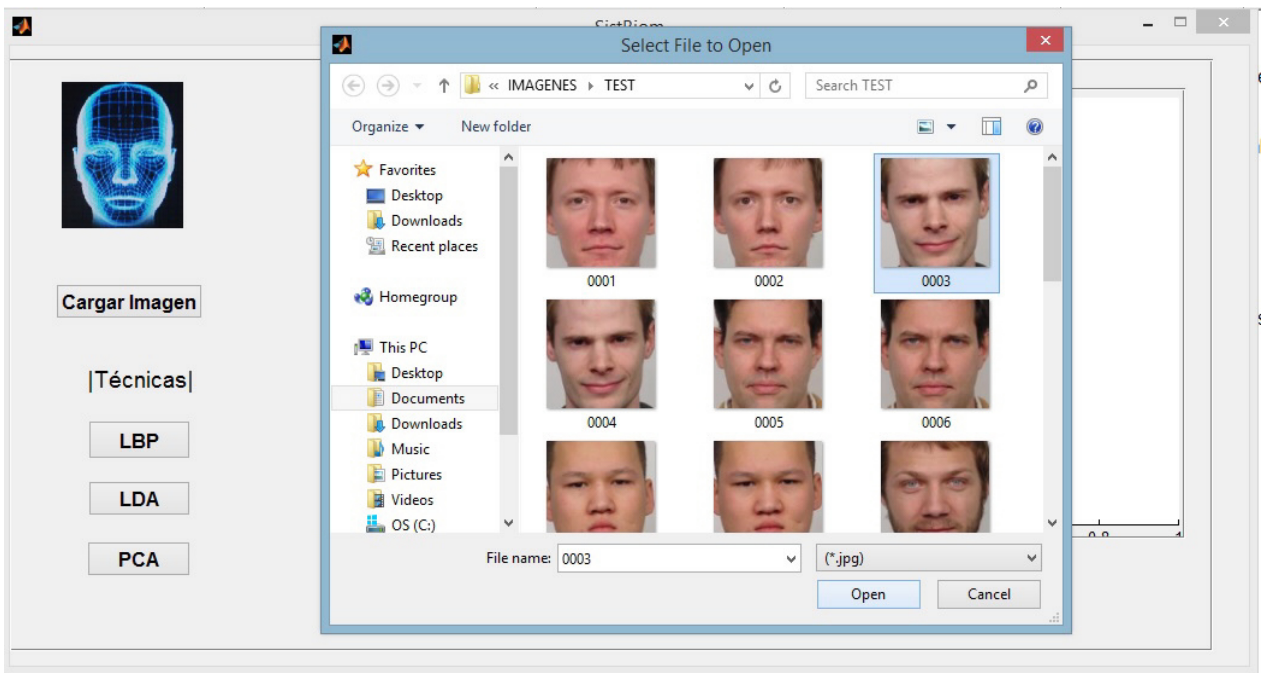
SistBiom

Cargar Imagen

|Técnicas|

LBP

LDA

PCA

Select File to Open

« IMAGENES ▸ TEST

Search TEST

Organize ▾

New folder

Favorites

Desktop

Downloads

Recent places

Homegroup

This PC

Desktop

Documents

Downloads

Music

Pictures

Videos

OS (C:)

0001

0002

0003

0004

0005

0006

File name: 0003

(*.jpg)

Open

Cancel